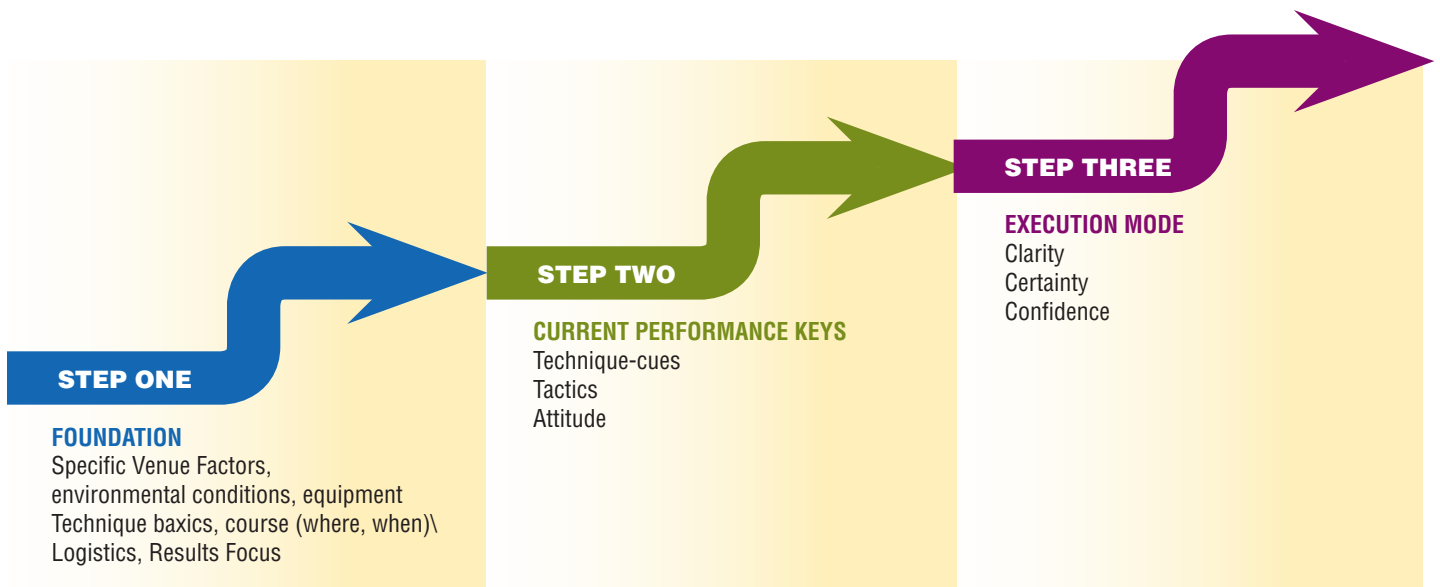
STEP ONE

FOUNDATION
Specific Venue Factors,
environmental conditions, equipment
Technique baxics, course (where, when)\
Logistics, Results Focus

STEP TWO

CURRENT PERFORMANCE KEYS
Technique-cues
Tactics
Attitude

STEP THREE

EXECUTION MODE
Clarity
Certainty
Confidence